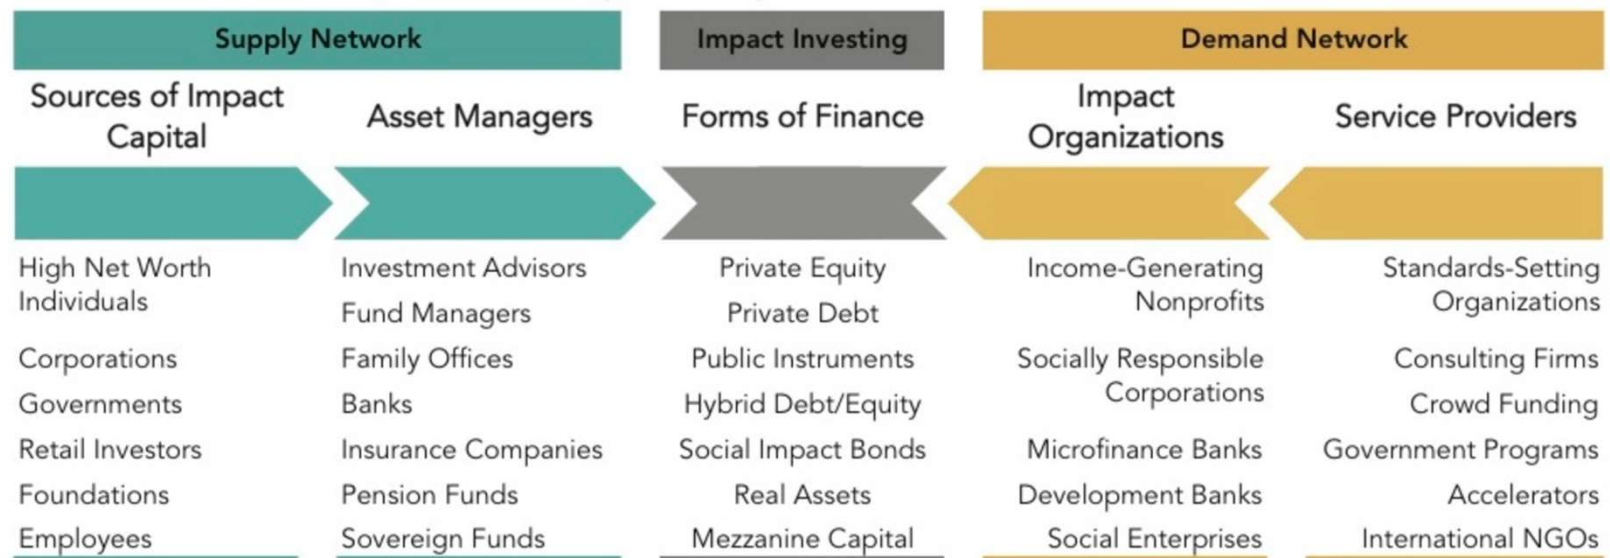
Supply Network

Impact Investing

Demand Network

Sources of Impact Capital

Asset Managers

Forms of Finance

Impact Organizations

Service Providers

High Net Worth Individuals

Corporations

Governments

Retail Investors

Foundations

Employees

Investment Advisors

Fund Managers

Family Offices

Banks

Insurance Companies

Pension Funds

Sovereign Funds

Private Equity

Private Debt

Public Instruments

Hybrid Debt/Equity

Social Impact Bonds

Real Assets

Mezzanine Capital

Income-Generating Nonprofits

Socially Responsible Corporations

Microfinance Banks

Development Banks

Social Enterprises

Standards-Setting Organizations

Consulting Firms

Crowd Funding

Government Programs

Accelerators

International NGOs